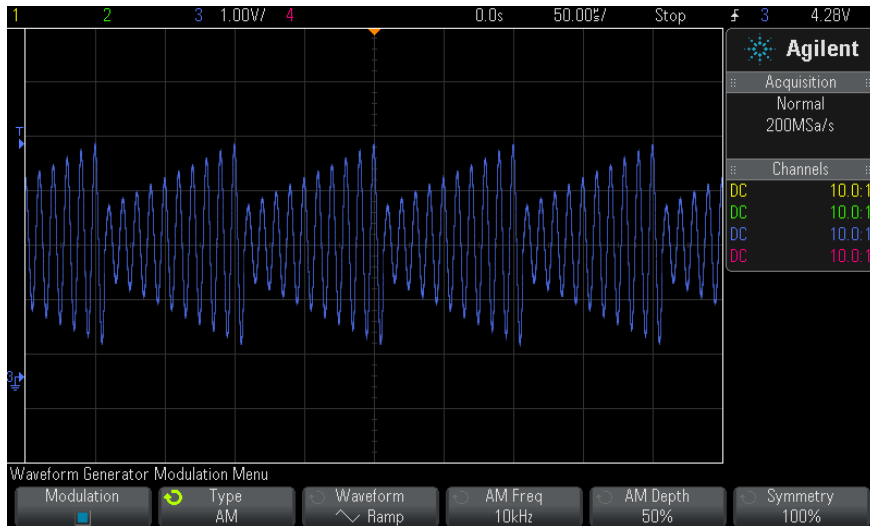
1 2 3 1.00V/ 4 0.0s 50.00µs/ Stop 3 4.28V

Agilent

Acquisition
Normal
200MSa/s

Channels
DC 10.0:1
DC 10.0:1
DC 10.0:1
DC 10.0:1

T
3

Waveform Generator Modulation Menu

Modulation
Type AM
Waveform Ramp
AM Freq 10kHz
AM Depth 50%
Symmetry 100%